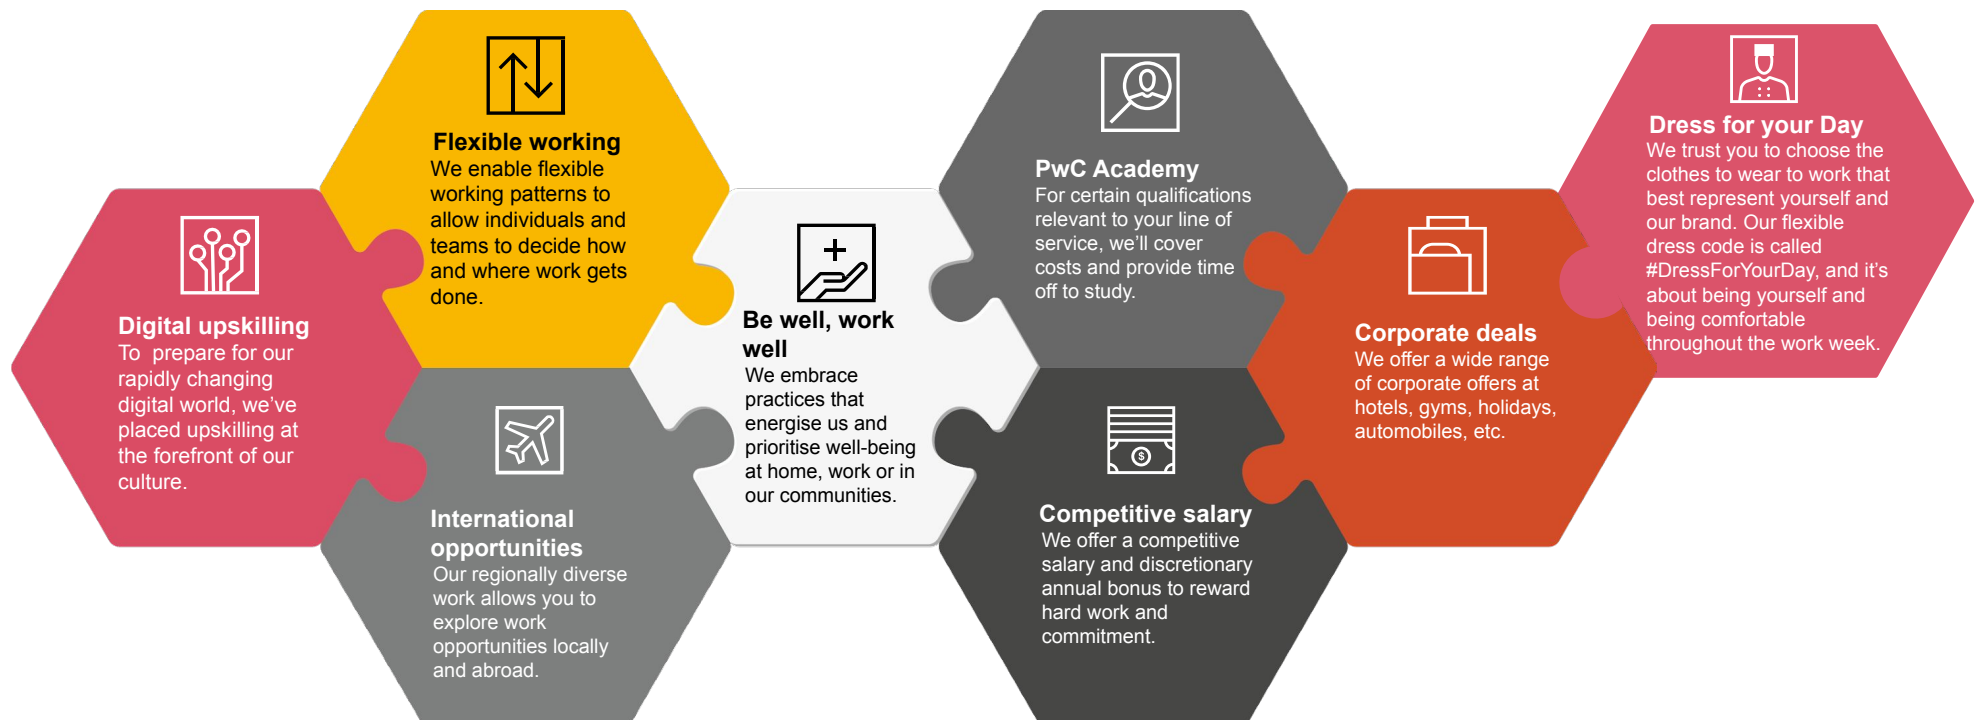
Digital upskilling
To prepare for our rapidly changing digital world, we've placed upskilling at the forefront of our culture.

Flexible working
We enable flexible working patterns to allow individuals and teams to decide how and where work gets done.

International opportunities
Our regionally diverse work allows you to explore work opportunities locally and abroad.

Be well, work well
We embrace practices that energise us and prioritise well-being at home, work or in our communities.

PwC Academy
For certain qualifications relevant to your line of service, we'll cover costs and provide time off to study.

Competitive salary
We offer a competitive salary and discretionary annual bonus to reward hard work and commitment.

Corporate deals
We offer a wide range of corporate offers at hotels, gyms, holidays, automobiles, etc.

Dress for your Day
We trust you to choose the clothes to wear to work that best represent yourself and our brand. Our flexible dress code is called #DressForYourDay, and it's about being yourself and being comfortable throughout the work week.